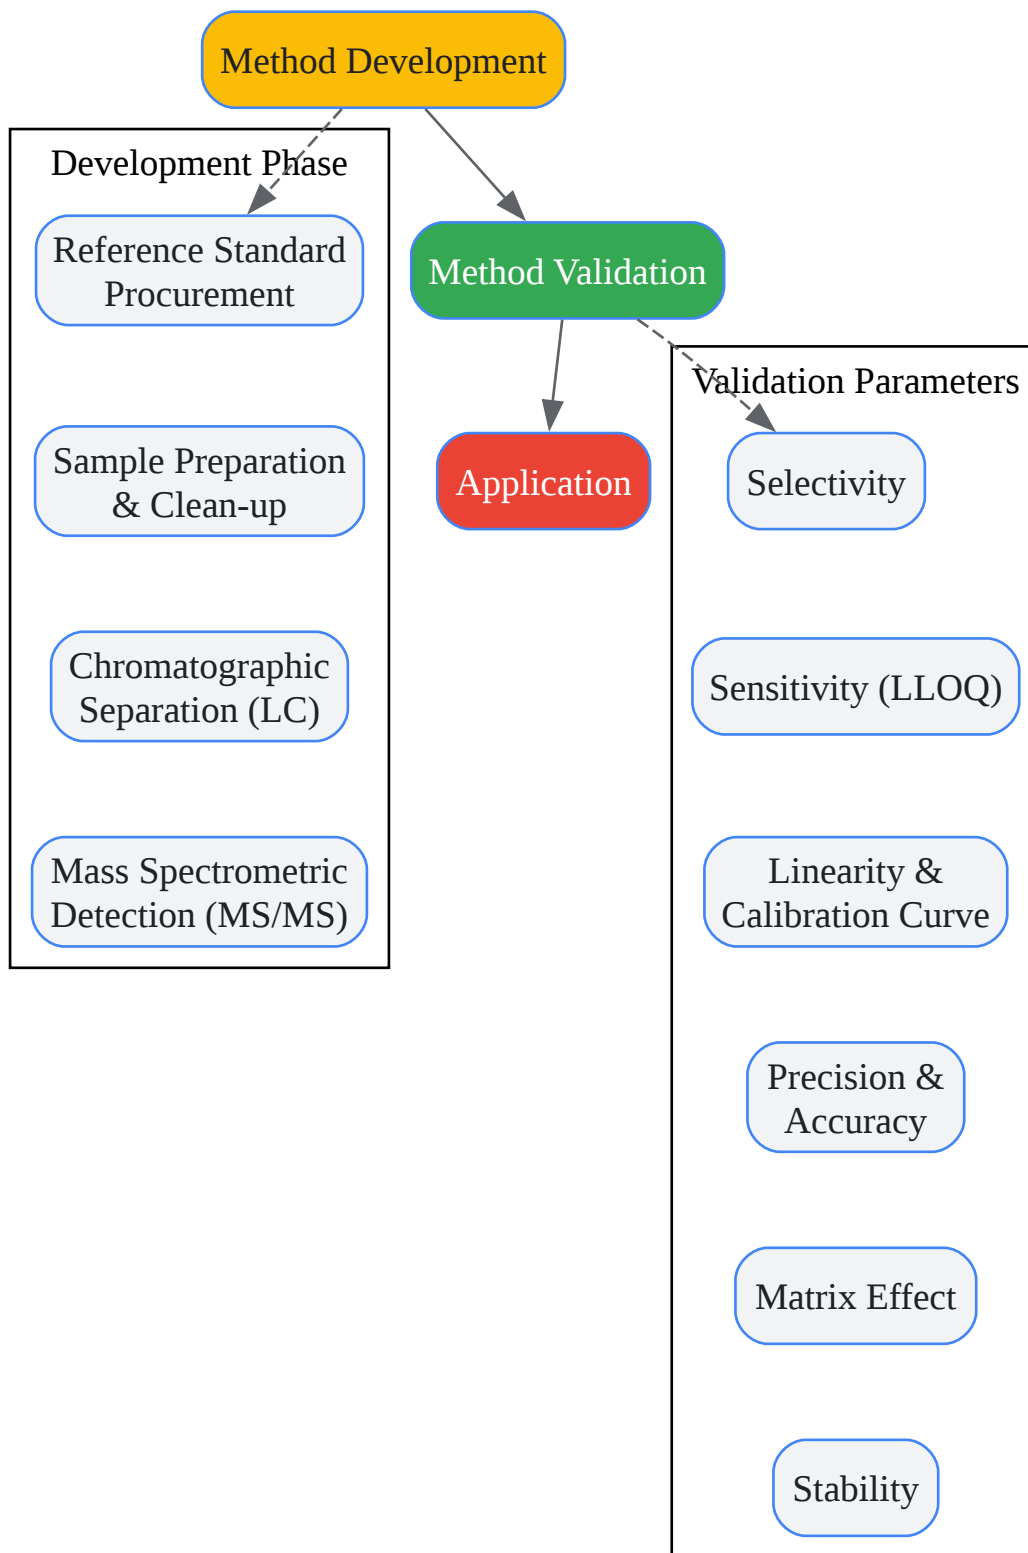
Method Development

Development Phase

Reference Standard Procurement

Sample Preparation & Clean-up

Chromatographic Separation (LC)

Mass Spectrometric Detection (MS/MS)

Method Validation

Application

Validation Parameters

Selectivity

Sensitivity (LLOQ)

Linearity & Calibration Curve

Precision & Accuracy

Matrix Effect

Stability